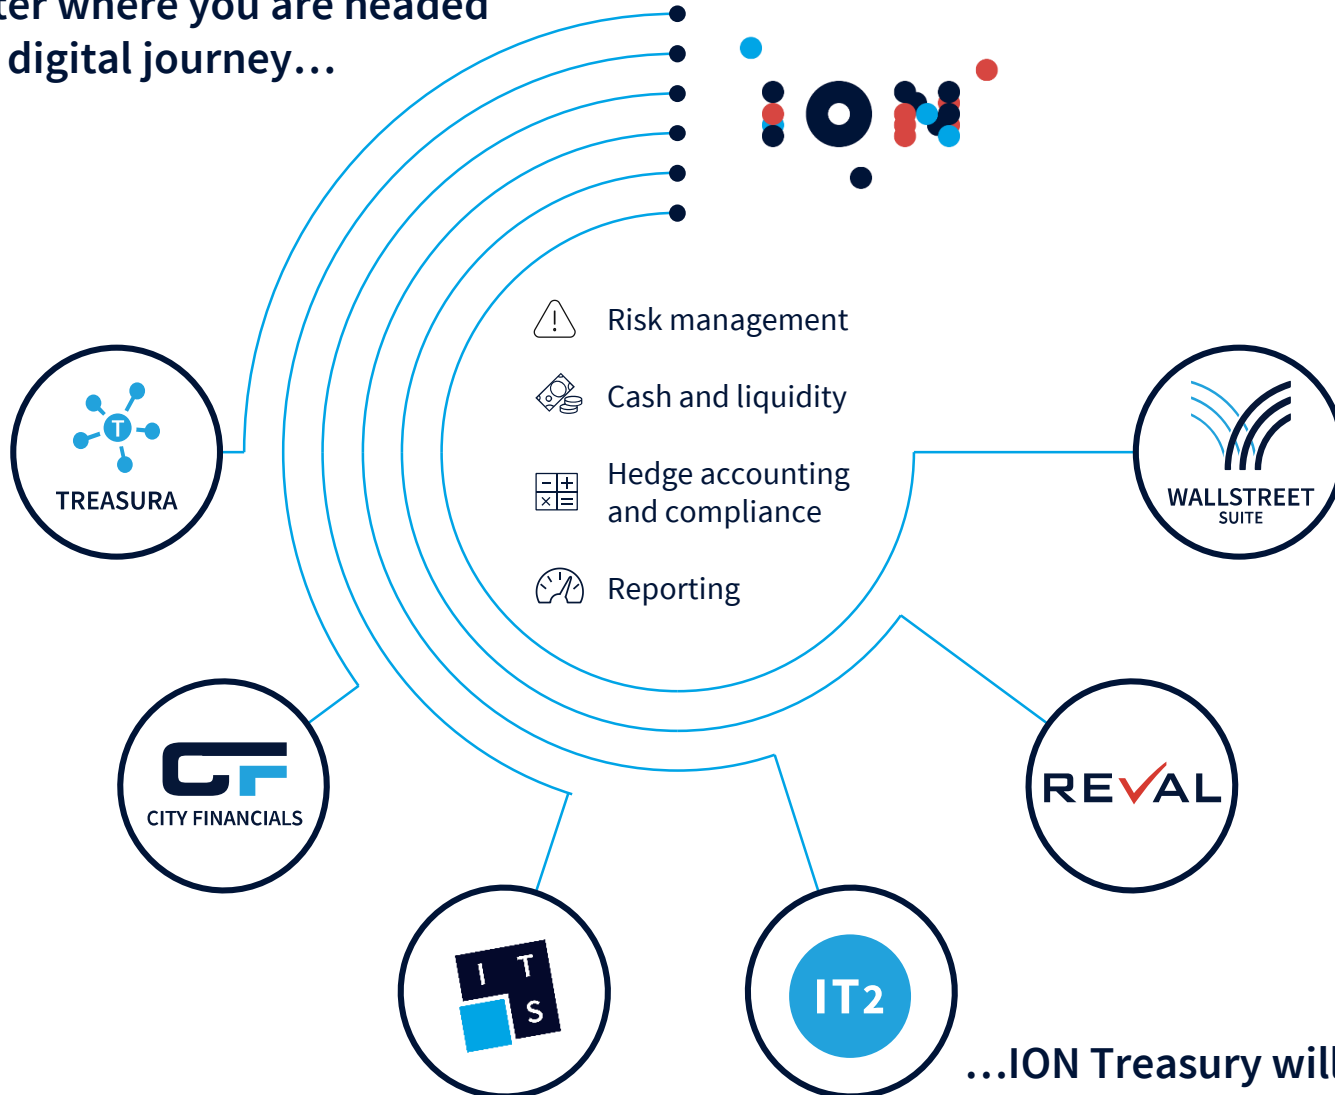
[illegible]ter where you are headed
digital journey…

ION

Risk management

Cash and liquidity

Hedge accounting and compliance

Reporting

TREASURA

WALLSTREET SUITE

CF
CITY FINANCIALS

REVAL

I T S

IT2

…ION Treasury will